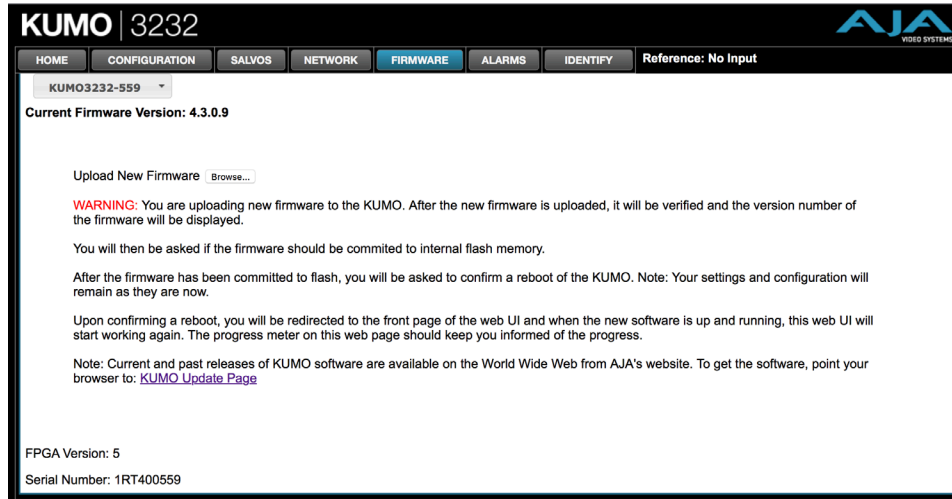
KUMO | 3232

AJA VIDEO SYSTEMS

HOME CONFIGURATION SALVOS NETWORK FIRMWARE ALARMS IDENTIFY Reference: No Input

KUMO3232-559

Current Firmware Version: 4.3.0.9

Upload New Firmware Browse...

WARNING: You are uploading new firmware to the KUMO. After the new firmware is uploaded, it will be verified and the version number of the firmware will be displayed.

You will then be asked if the firmware should be commited to internal flash memory.

After the firmware has been committed to flash, you will be asked to confirm a reboot of the KUMO. Note: Your settings and configuration will remain as they are now.

Upon confirming a reboot, you will be redirected to the front page of the web UI and when the new software is up and running, this web UI will start working again. The progress meter on this web page should keep you informed of the progress.

Note: Current and past releases of KUMO software are available on the World Wide Web from AJA's website. To get the software, point your browser to: KUMO Update Page

FPGA Version: 5

Serial Number: 1RT400559